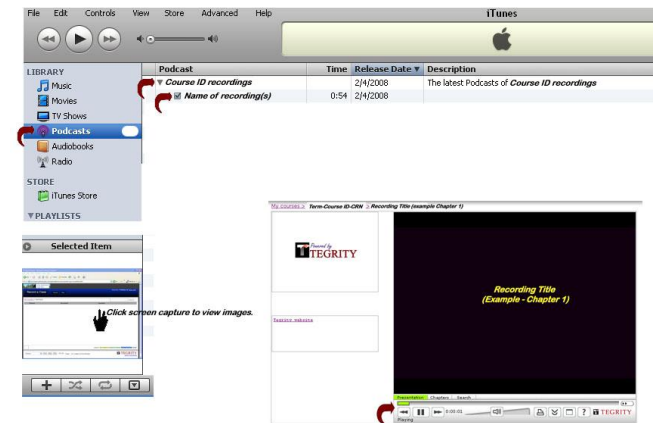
File Edit Controls View Store Advanced Help

iTunes

LIBRARY
Music
Movies
TV Shows
Podcasts
Audiobooks
Radio

STORE
iTunes Store

▼PLAYLISTS

| Podcast | Time | Release Date ▼ | Description |
|---|---|---|---|
| ▼ Course ID recordings | | 2/4/2008 | The latest Podcasts of Course ID recordings |
| Name of recording(s) | 0:54 | 2/4/2008 | |

Selected Item

Click screen capture to view images.

My courses > Term-Course ID-CRN > Recording Title (example Chapter 1)

Powered by TEGRITY

Tegrity Website

Recording Title
(Example - Chapter 1)

Presentation Chapters Search

0:00:01

TEGRITY

Playing